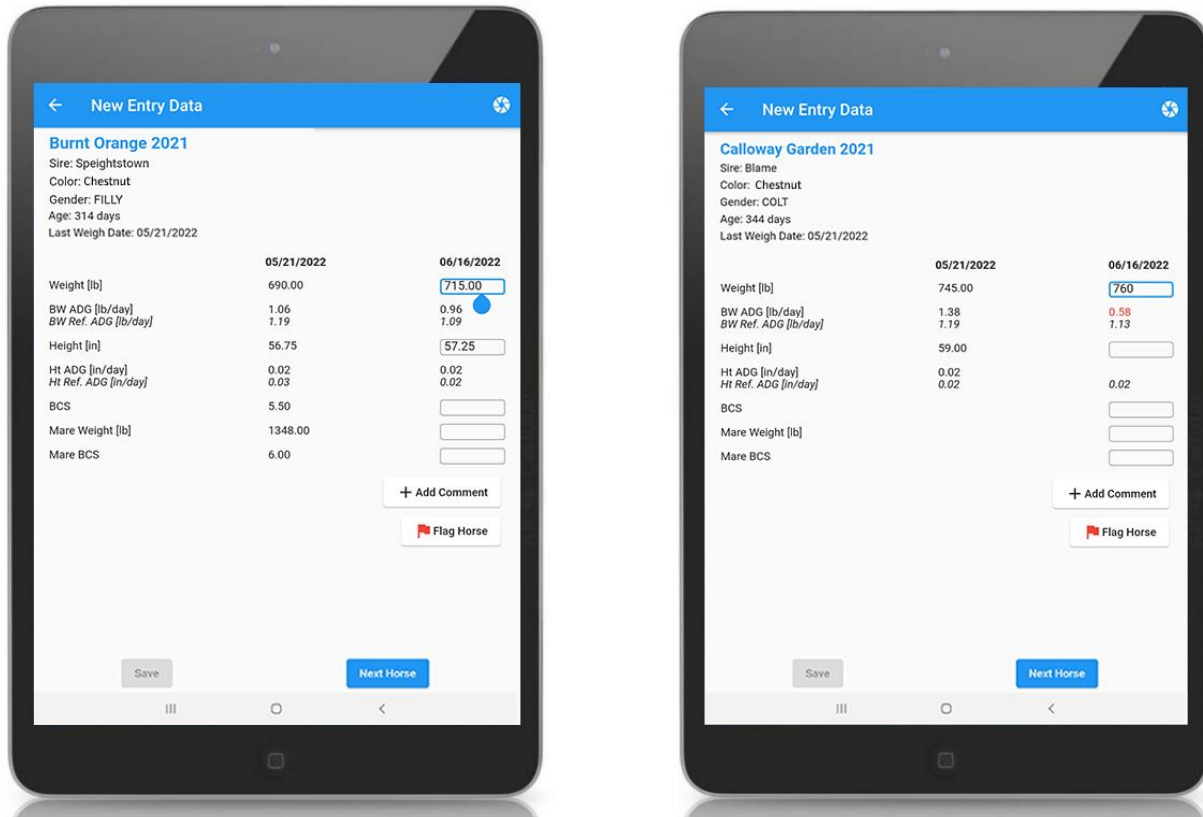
← New Entry Data

Burnt Orange 2021
Sire: Speightstown
Color: Chestnut
Gender: FILLY
Age: 314 days
Last Weigh Date: 05/21/2022

| | 05/21/2022 | 06/16/2022 |
|---|---|---|
| Weight [lb] | 690.00 | 715.00 |
| BW ADG [lb/day] | 1.06 | 0.96 |
| BW Ref. ADG [lb/day] | 1.19 | 1.09 |
| Height [in] | 56.75 | 57.25 |
| Ht ADG [in/day] | 0.02 | 0.02 |
| Ht Ref. ADG [in/day] | 0.03 | 0.02 |
| BCS | 5.50 | |
| Mare Weight [lb] | 1348.00 | |
| Mare BCS | 6.00 | |

+ Add Comment
Flag Horse

Save
Next Horse

← New Entry Data

Calloway Garden 2021
Sire: Blame
Color: Chestnut
Gender: COLT
Age: 344 days
Last Weigh Date: 05/21/2022

| | 05/21/2022 | 06/16/2022 |
|---|---|---|
| Weight [lb] | 745.00 | 760 |
| BW ADG [lb/day] | 1.38 | 0.58 |
| BW Ref. ADG [lb/day] | 1.19 | 1.13 |
| Height [in] | 59.00 | |
| Ht ADG [in/day] | 0.02 | |
| Ht Ref. ADG [in/day] | 0.02 | 0.02 |
| BCS | | |
| Mare Weight [lb] | | |
| Mare BCS | | |

+ Add Comment
Flag Horse

Save
Next Horse